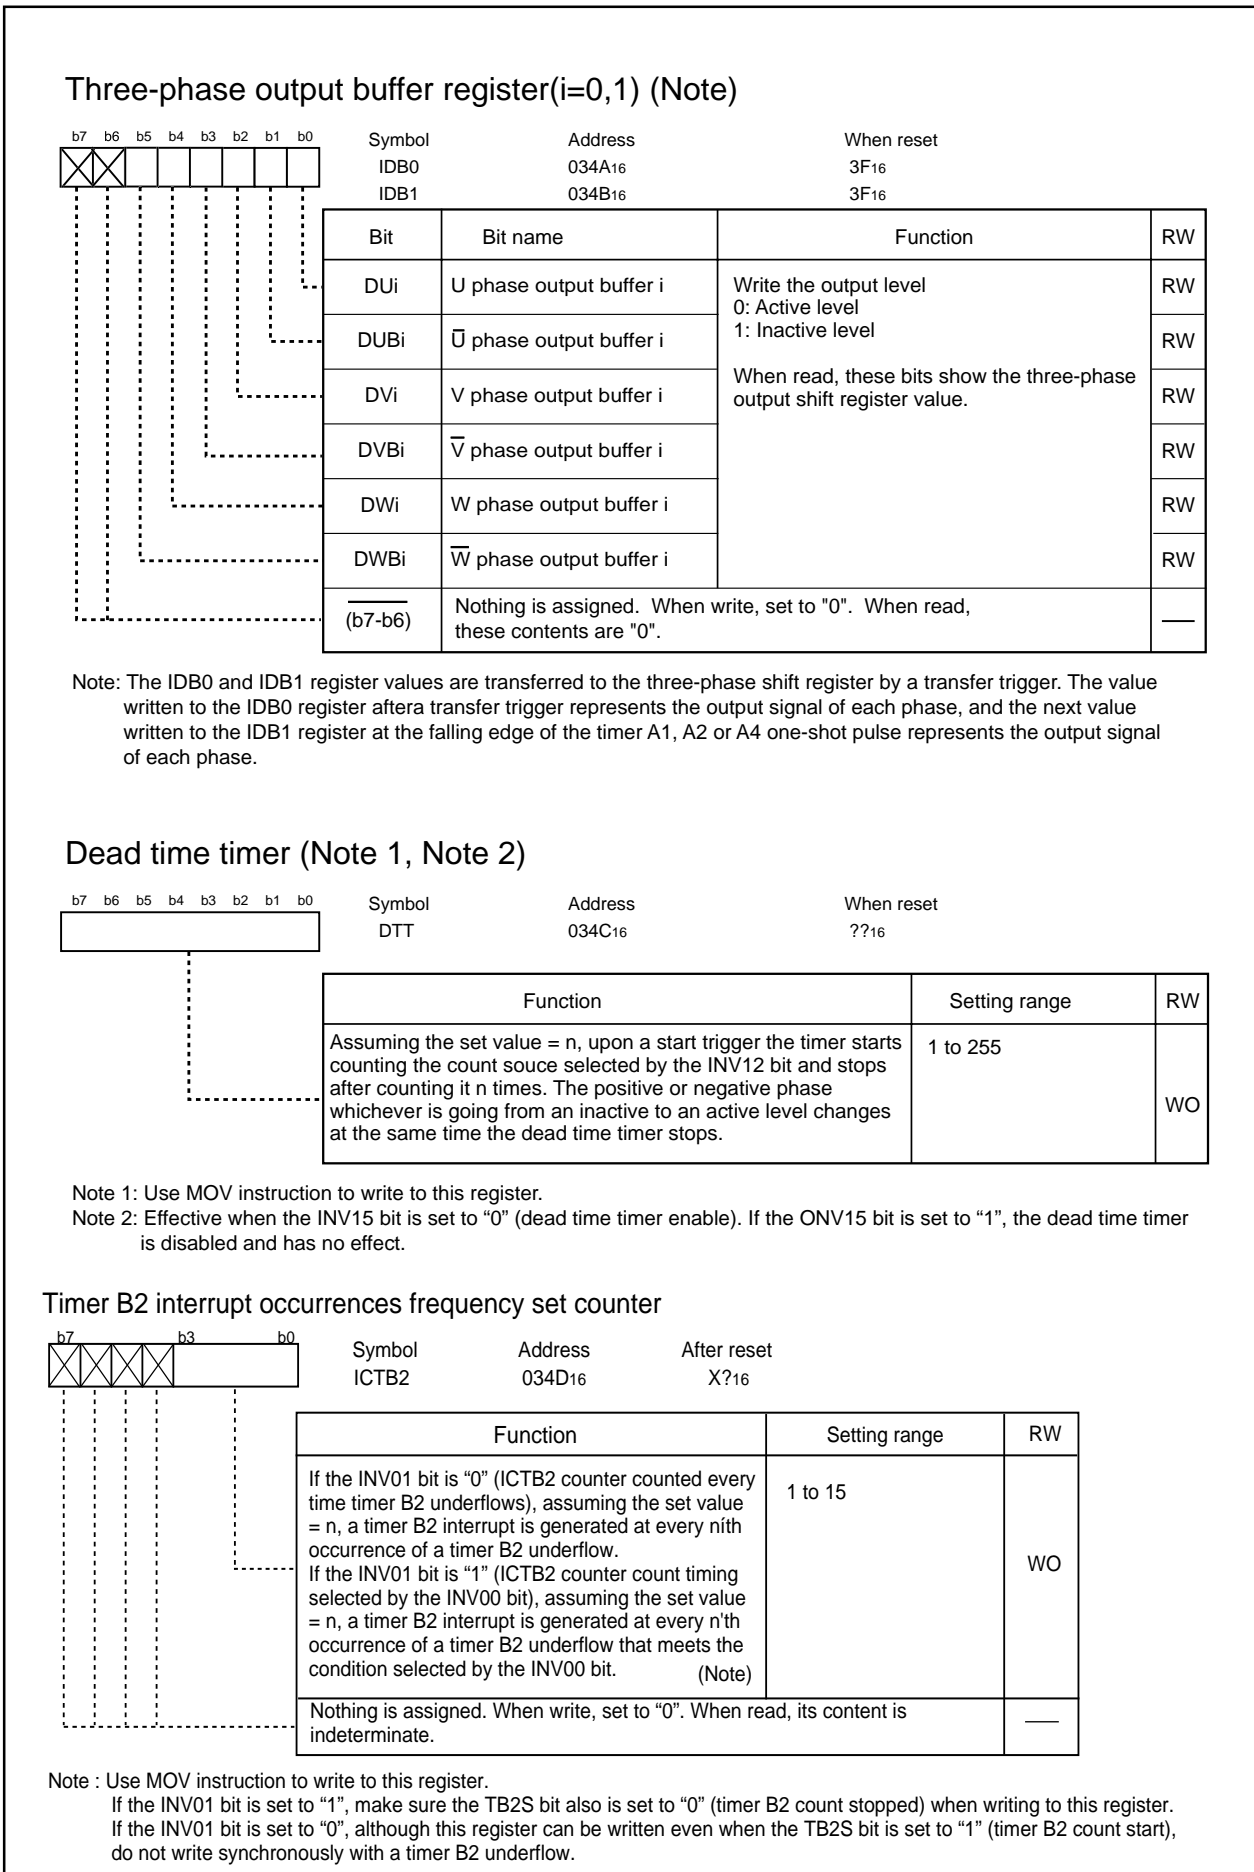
Three-phase output buffer register(i=0,1) (Note)

b7 b6 b5 b4 b3 b2 b1 b0

Symbol IDB0 IDB1
Address $034A_{16}$ $034B_{16}$
When reset $3F_{16}$ $3F_{16}$

| Bit | Bit name | Function | RW |
|---|---|---|---|
| DUi | U phase output buffer i | Write the output level 0: Active level 1: Inactive level When read, these bits show the three-phase output shift register value. | RW |
| DUBi | $\overline{U}$ phase output buffer i | | RW |
| DVi | V phase output buffer i | | RW |
| DVBi | $\overline{V}$ phase output buffer i | | RW |
| DWi | W phase output buffer i | | RW |
| DWBi | $\overline{W}$ phase output buffer i | | RW |
| $\overline{(b7\text{-}b6)}$ | Nothing is assigned. When write, set to "0". When read, these contents are "0". | | — |

Note: The IDB0 and IDB1 register values are transferred to the three-phase shift register by a transfer trigger. The value written to the IDB0 register aftera transfer trigger represents the output signal of each phase, and the next value written to the IDB1 register at the falling edge of the timer A1, A2 or A4 one-shot pulse represents the output signal of each phase.

Dead time timer (Note 1, Note 2)

b7 b6 b5 b4 b3 b2 b1 b0

Symbol DTT
Address $034C_{16}$
When reset $??_{16}$

| Function | Setting range | RW |
|---|---|---|
| Assuming the set value = n, upon a start trigger the timer starts counting the count souce selected by the INV12 bit and stops after counting it n times. The positive or negative phase whichever is going from an inactive to an active level changes at the same time the dead time timer stops. | 1 to 255 | WO |

Note 1: Use MOV instruction to write to this register.
Note 2: Effective when the INV15 bit is set to "0" (dead time timer enable). If the ONV15 bit is set to "1", the dead time timer is disabled and has no effect.

Timer B2 interrupt occurrences frequency set counter

b7 b3 b0

Symbol ICTB2
Address $034D_{16}$
After reset $X?_{16}$

| Function | Setting range | RW |
|---|---|---|
| If the INV01 bit is "0" (ICTB2 counter counted every time timer B2 underflows), assuming the set value = n, a timer B2 interrupt is generated at every níth occurrence of a timer B2 underflow. If the INV01 bit is "1" (ICTB2 counter count timing selected by the INV00 bit), assuming the set value = n, a timer B2 interrupt is generated at every n'th occurrence of a timer B2 underflow that meets the condition selected by the INV00 bit. (Note) | 1 to 15 | WO |
| Nothing is assigned. When write, set to "0". When read, its content is indeterminate. | | — |

Note : Use MOV instruction to write to this register.
If the INV01 bit is set to "1", make sure the TB2S bit also is set to "0" (timer B2 count stopped) when writing to this register. If the INV01 bit is set to "0", although this register can be written even when the TB2S bit is set to "1" (timer B2 count start), do not write synchronously with a timer B2 underflow.